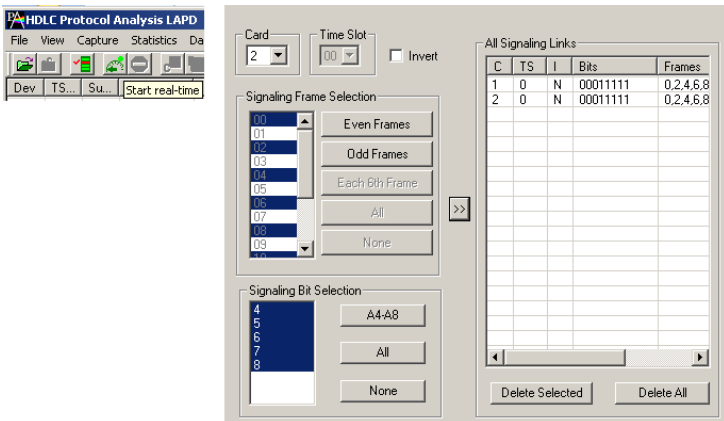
HDLC Protocol Analysis LAPD

File View Capture Statistics Da

Dev TS... Su... Start real-time

Card
2

Time Slot
00

Invert

Signaling Frame Selection
00
01
02
03
04
05
06
07
08
09

Even Frames
Odd Frames
Each 6th Frame
All
None

Signaling Bit Selection
4
5
6
7
8

A4-A8
All
None

>>

All Signaling Links

| C | TS | I | Bits | Frames |
|---|---|---|---|---|
| 1 | 0 | N | 00011111 | 0,2,4,6,8 |
| 2 | 0 | N | 00011111 | 0,2,4,6,8 |

Delete Selected
Delete All